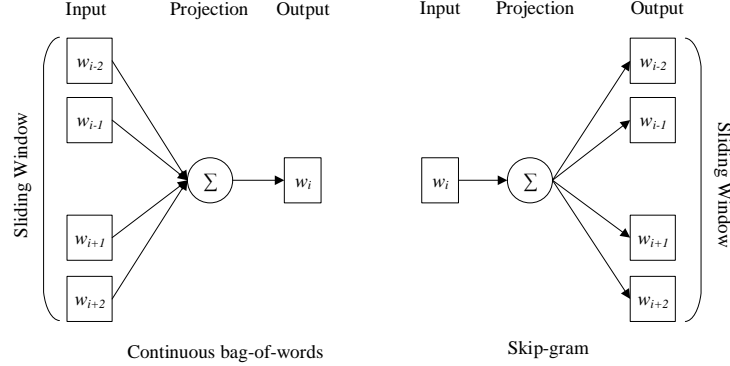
Input Projection Output

Sliding Window

$w_{i-2}$

$w_{i-1}$

$w_{i+1}$

$w_{i+2}$

$\sum$

$w_i$

Continuous bag-of-words

Input Projection Output

$w_i$

$\sum$

$w_{i-2}$

$w_{i-1}$

$w_{i+1}$

$w_{i+2}$

Sliding Window

Skip-gram